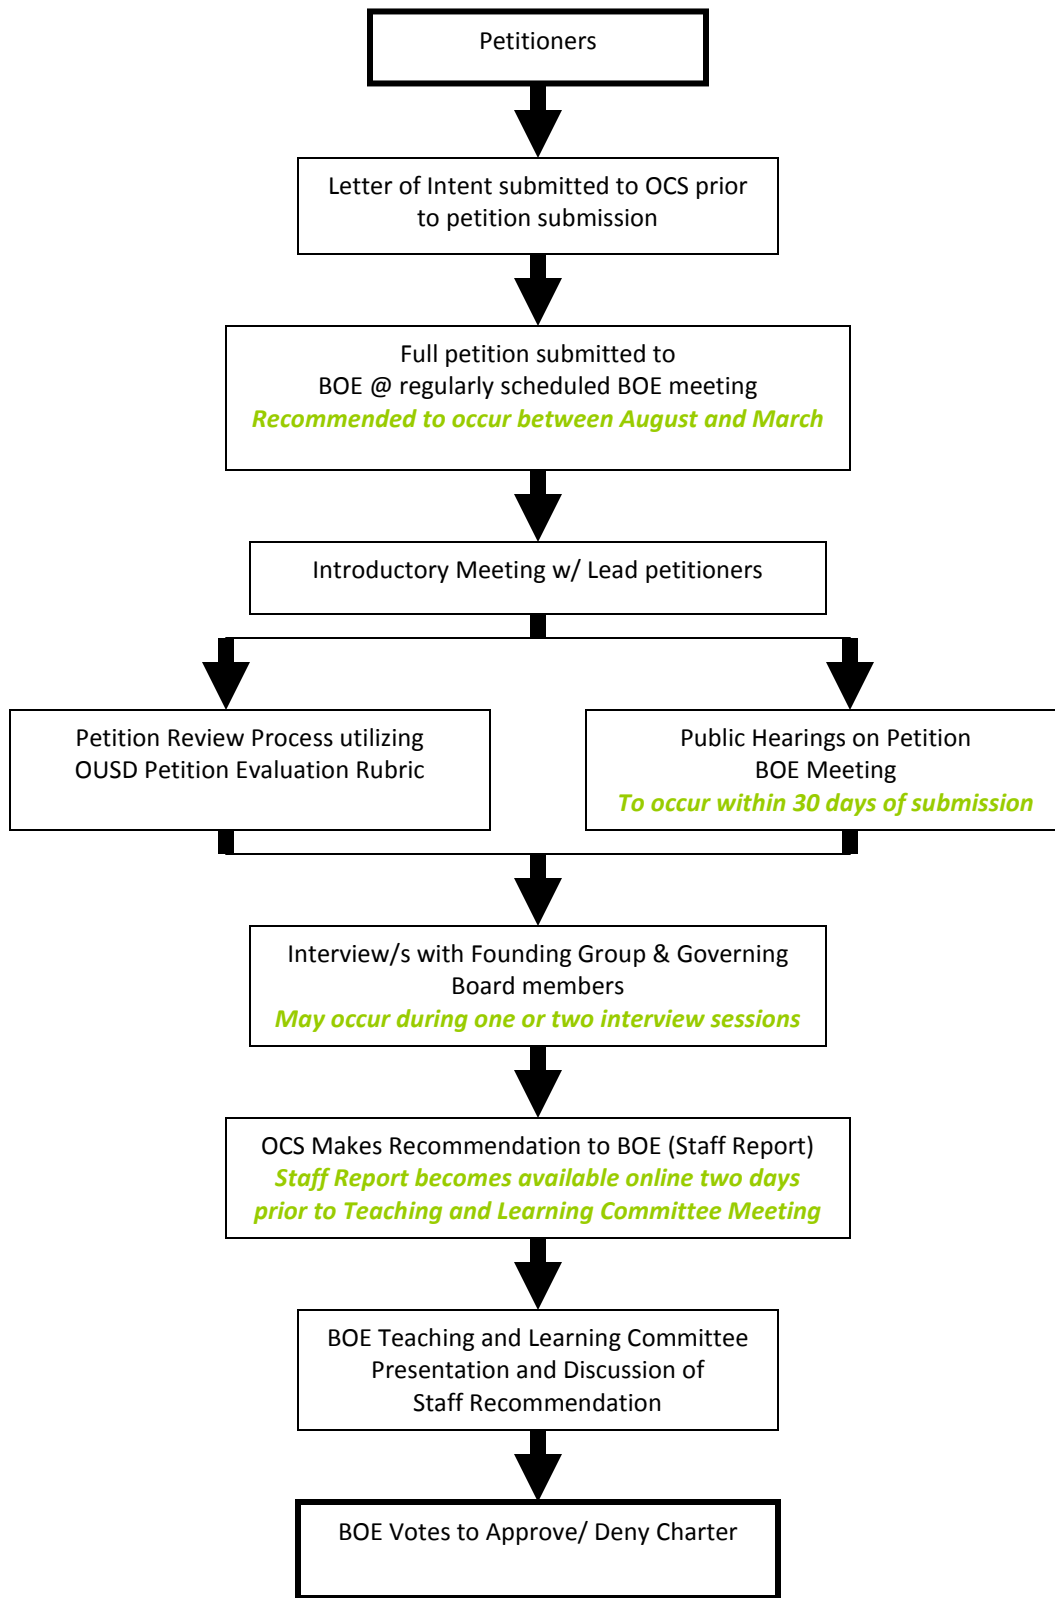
Petitioners

Letter of Intent submitted to OCS prior to petition submission

Full petition submitted to BOE @ regularly scheduled BOE meeting
Recommended to occur between August and March

Introductory Meeting w/ Lead petitioners

Petition Review Process utilizing OUSD Petition Evaluation Rubric

Public Hearings on Petition BOE Meeting
To occur within 30 days of submission

Interview/s with Founding Group & Governing Board members
May occur during one or two interview sessions

OCS Makes Recommendation to BOE (Staff Report)
Staff Report becomes available online two days prior to Teaching and Learning Committee Meeting

BOE Teaching and Learning Committee Presentation and Discussion of Staff Recommendation

BOE Votes to Approve/ Deny Charter